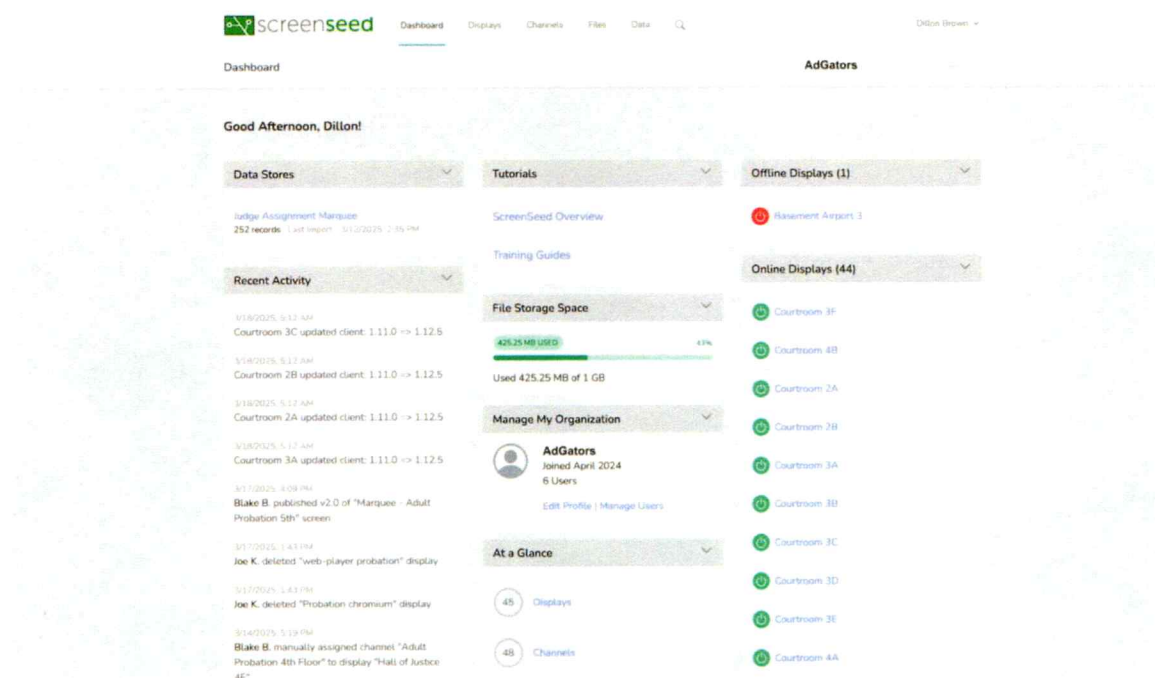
screenseed Dashboard Displays Channels Files Data

Dillon Brown

Dashboard

AdGators

Good Afternoon, Dillon!

Data Stores

Judge Assignment Marquee
252 records Last import 3/12/2025, 2:36 PM

Recent Activity

3/18/2025, 5:12 AM
Courtroom 3C updated client: 1.11.0 -> 1.12.5

3/18/2025, 5:12 AM
Courtroom 2B updated client: 1.11.0 -> 1.12.5

3/18/2025, 5:12 AM
Courtroom 2A updated client: 1.11.0 -> 1.12.5

3/18/2025, 5:12 AM
Courtroom 3A updated client: 1.11.0 -> 1.12.5

3/17/2025, 3:08 PM
Blake B. published v2.0 of "Marquee - Adult Probation 5th" screen

3/17/2025, 1:43 PM
Joe K. deleted "web-player probation" display

3/17/2025, 1:43 PM
Joe K. deleted "Probation chromium" display

3/14/2025, 5:19 PM
Blake B. manually assigned channel "Adult Probation 4th Floor" to display "Hall of Justice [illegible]

Tutorials

ScreenSeed Overview

Training Guides

File Storage Space

425.25 MB USED 43%

Used 425.25 MB of 1 GB

Manage My Organization

AdGators
Joined April 2024
6 Users

Edit Profile | Manage Users

At a Glance

45 Displays

48 Channels

Offline Displays (1)

Basement Airport 3

Online Displays (44)

Courtroom 3F

Courtroom 4B

Courtroom 2A

Courtroom 2B

Courtroom 3A

Courtroom 3B

Courtroom 3C

Courtroom 3D

Courtroom 3E

Courtroom 4A